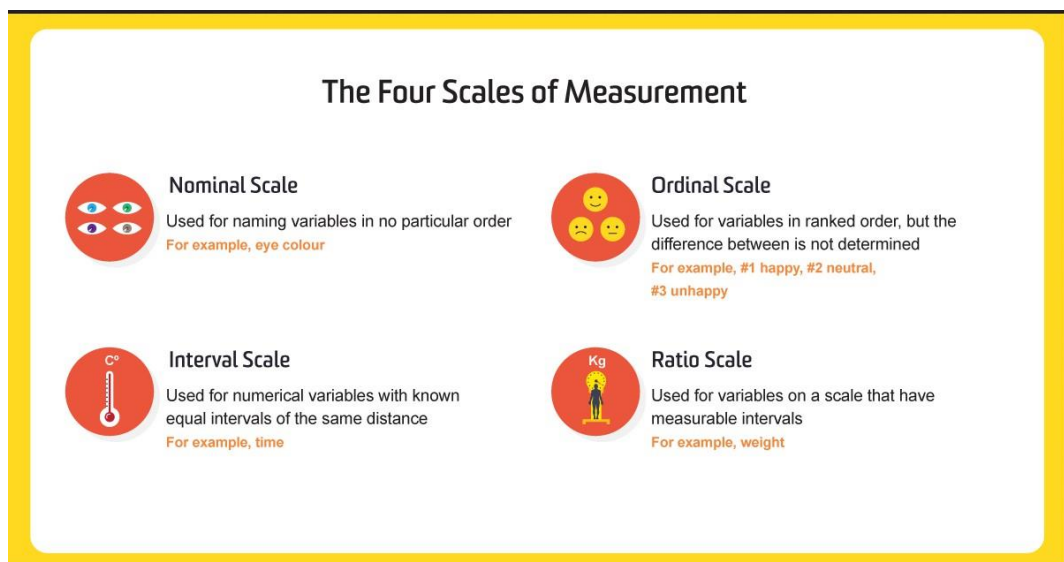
The Four Scales of Measurement

Nominal Scale
Used for naming variables in no particular order
For example, eye colour

Ordinal Scale
Used for variables in ranked order, but the difference between is not determined
For example, #1 happy, #2 neutral, #3 unhappy

C°
Interval Scale
Used for numerical variables with known equal intervals of the same distance
For example, time

Kg
Ratio Scale
Used for variables on a scale that have measurable intervals
For example, weight